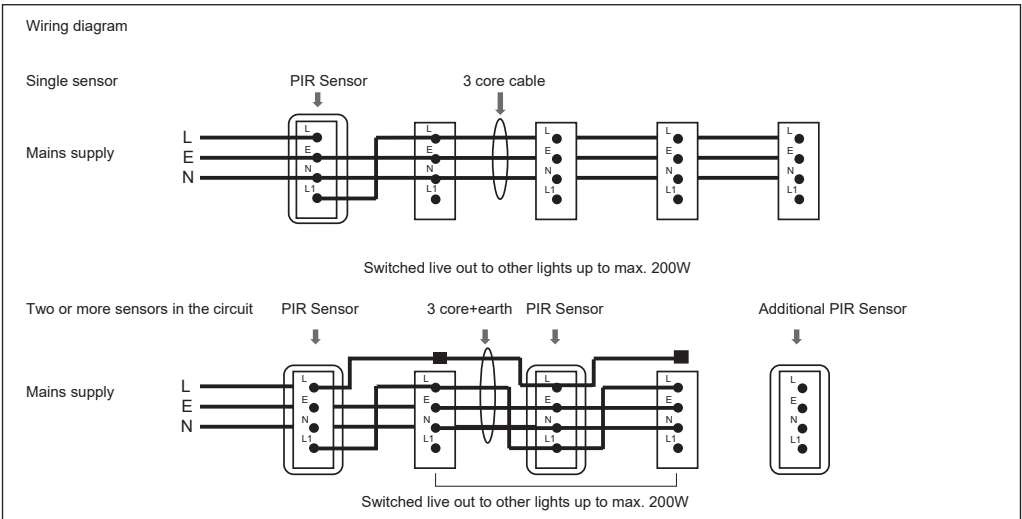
Wiring diagram

Single sensor

PIR Sensor

3 core cable

L
E
N

Mains supply

L
E
N
L1

L
E
N
L1

L
E
N
L1

L
E
N
L1

L
E
N
L1

Switched live out to other lights up to max. 200W

Two or more sensors in the circuit

PIR Sensor

3 core+earth

PIR Sensor

Additional PIR Sensor

Mains supply

L
E
N

L
E
N
L1

L
E
N
L1

L
E
N
L1

L
E
N
L1

L
E
N
L1

Switched live out to other lights up to max. 200W